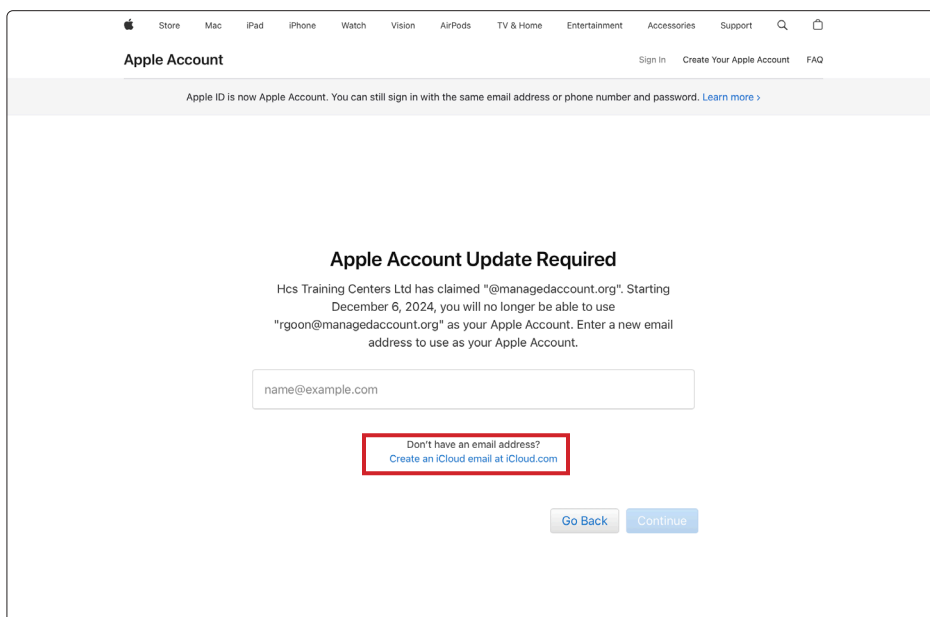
Store Mac iPad iPhone Watch Vision AirPods TV & Home Entertainment Accessories Support

Apple Account

Sign In Create Your Apple Account FAQ

Apple ID is now Apple Account. You can still sign in with the same email address or phone number and password. Learn more ›

Apple Account Update Required

Hcs Training Centers Ltd has claimed "@managedaccount.org". Starting December 6, 2024, you will no longer be able to use "rgoon@managedaccount.org" as your Apple Account. Enter a new email address to use as your Apple Account.

name@example.com

Don't have an email address?
Create an iCloud email at iCloud.com

Go Back Continue